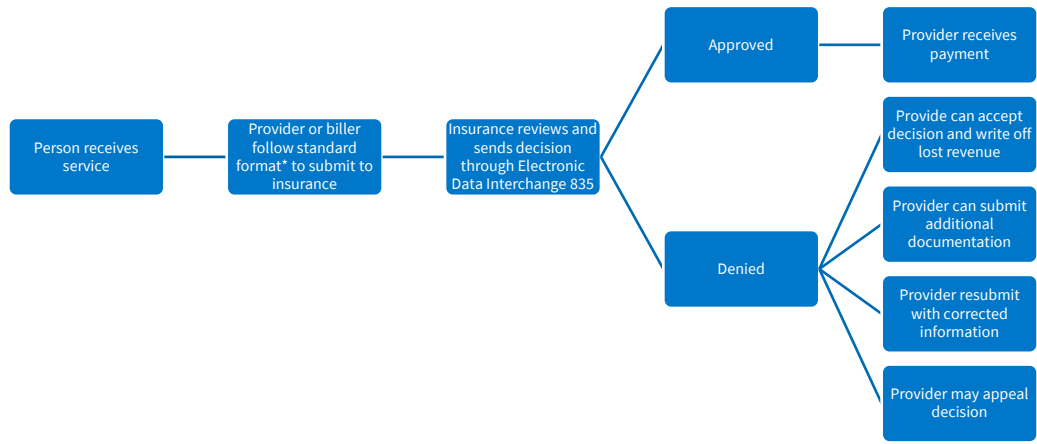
Person receives service

Provider or biller follow standard format* to submit to insurance

Insurance reviews and sends decision through Electronic Data Interchange 835

Approved

Provider receives payment

Denied

Provide can accept decision and write off lost revenue

Provider can submit additional documentation

Provider resubmit with corrected information

Provider may appeal decision